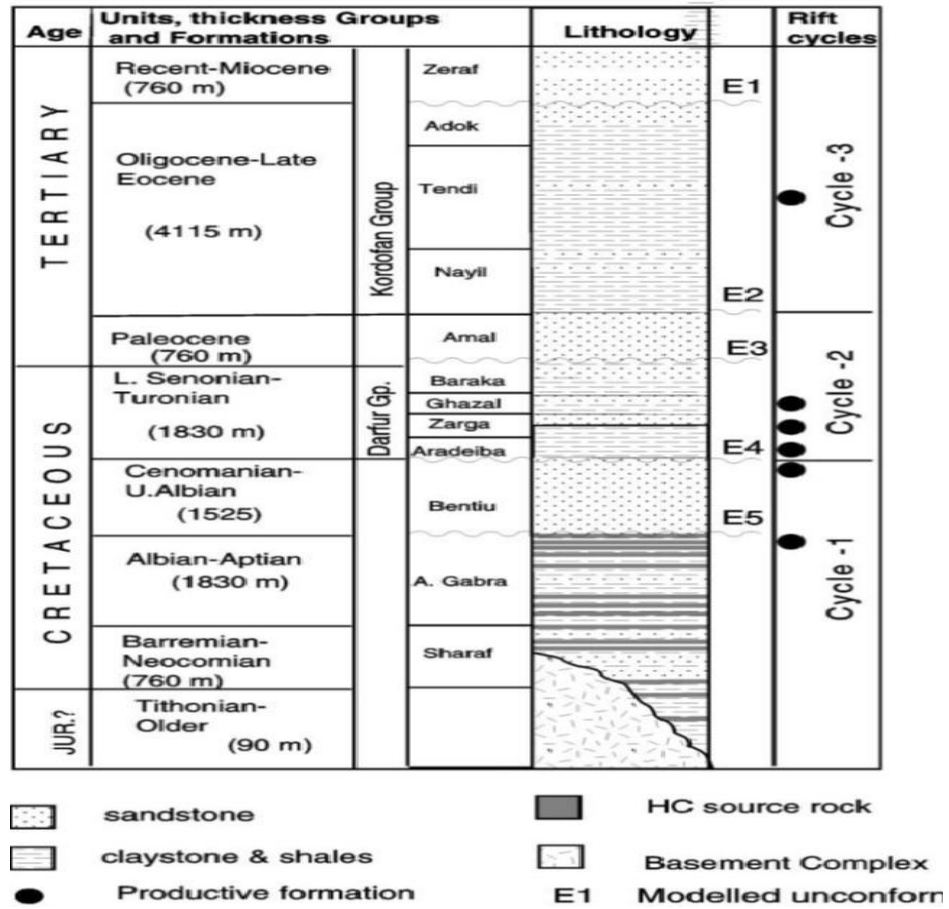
| Age | Units, thickness Groups and Formations | | | Lithology | | Rift cycles |
|---|---|---|---|---|---|---|
| TERTIARY | Recent-Miocene (760 m) | Kordofan Group | Zeraf | | E1 | Cycle -3 |
| | Oligocene-Late Eocene (4115 m) | | Adok | | | |
| | | | Tendi | | | |
| | | | Nayil | | E2 | |
| | Paleocene (760 m) | Darfur Gp. | Amal | | E3 | Cycle -2 |
| CRETACEOUS | L. Senonian-Turonian (1830 m) | | Baraka | | | |
| | | | Ghazal | | | |
| | | | Zarga | | | |
| | | | Aradeiba | | E4 | |
| | Cenomanian-U.Albian (1525) | | Bentiu | | E5 | Cycle -1 |
| | Albian-Aptian (1830 m) | | A. Gabra | | | |
| | Barremian-Neocomian (760 m) | | Sharaf | | | |
| JUR.? | Tithonian-Older (90 m) | | | | | |

sandstone
HC source rock
claystone & shales
Basement Complex
Productive formation
E1 Modelled unconform